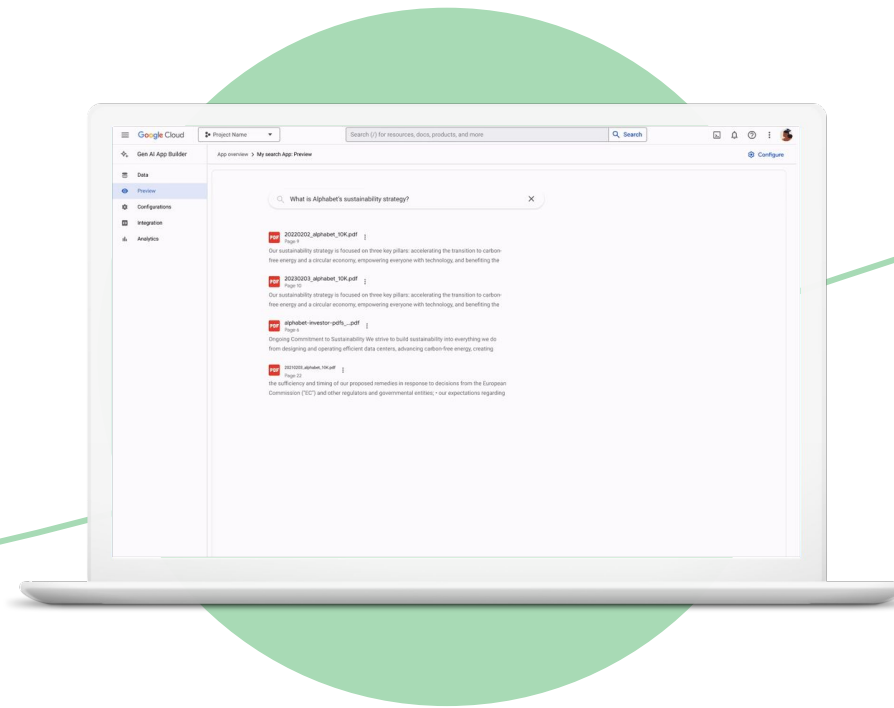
Google Cloud

Project Name

Search (/) for resources, docs, products, and more

Search

Gen AI App Builder

App overview > My search App: Preview

Configure

Data

Preview

Configurations

Integration

Analytics

What is Alphabet's sustainability strategy?

PDF 20220202_alphabet_10K.pdf
Page 8
Our sustainability strategy is focused on three key pillars: accelerating the transition to carbon-free energy and a circular economy, empowering everyone with technology, and benefiting the

PDF 20230203_alphabet_10K.pdf
Page 10
Our sustainability strategy is focused on three key pillars: accelerating the transition to carbon-free energy and a circular economy, empowering everyone with technology, and benefiting the

PDF alphabet-investor-pdfs_...pdf
Page 6
Ongoing Commitment to Sustainability We strive to build sustainability into everything we do from designing and operating efficient data centers, advancing carbon-free energy, creating

PDF 20210203_alphabet_10K.pdf
Page 22
the sufficiency and timing of our proposed remedies in response to decisions from the European Commission ("EC") and other regulators and governmental entities; • our expectations regarding